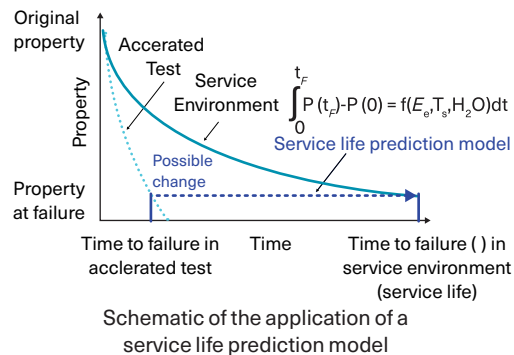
Original property

Accerated Test

Service Environment

$\int_{0}^{t_F} P(t_F)-P(0) = f(E_e,T_s,H_2O)dt$

Service life prediction model

Property

Possible change

Property at failure

Time to failure in acclerated test

Time

Time to failure ( ) in service environment (service life)

Schematic of the application of a service life prediction model